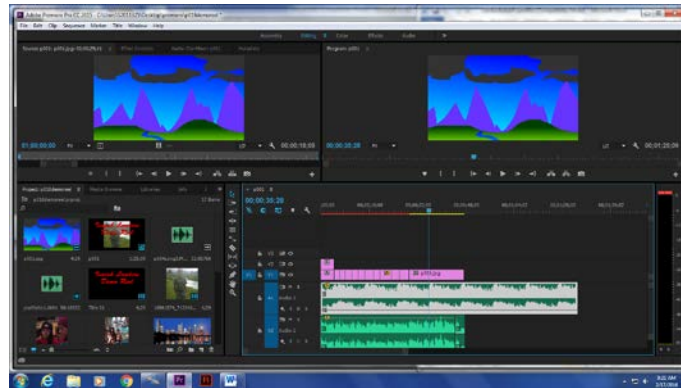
Adobe Premiere Pro CC 2015 - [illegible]

File Edit Clip Sequence Marker Title Window Help

Assembly Editing Color Effects Audio

Source: p01.jpg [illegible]

Program: p01

00;00;00;00

00;00;10;00

00;00;30;28

00;01;20;06

Project: p01 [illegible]

Media Browser

Libraries

p01.jpg

p01

00;00;30;28

V3

V2

V1

A1

A2

Audio 1

Audio 2

p01.jpg

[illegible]